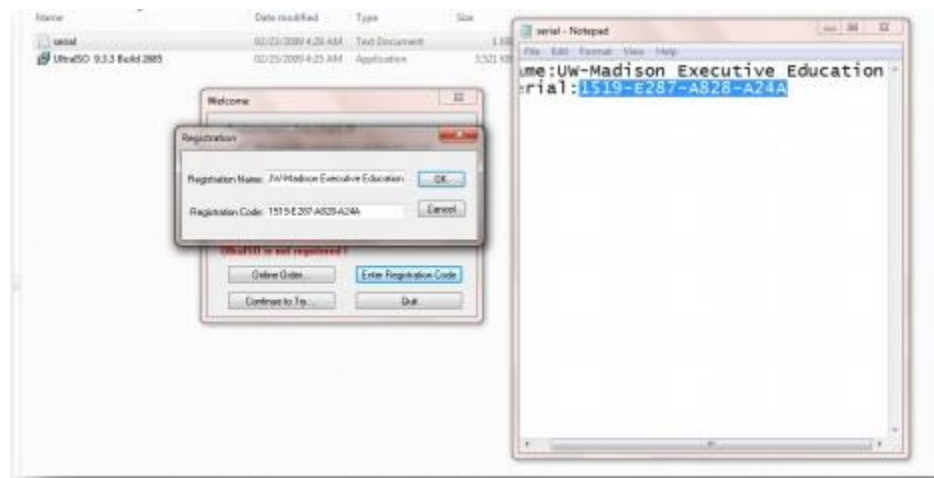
Name | Date modified | Type | Size
serial | 02/23/2009 4:28 AM | Text Document | 1 KB
UltraISO 9.3.3 Build 2685 | 02/23/2009 4:25 AM | Application | 3,521 KB

Welcome

Registration

Registration Name: UW-Madison Executive Education

OK

Registration Code: 1519-E287-A828-A24A

Cancel

UltraISO is not registered !

Online Order...

Enter Registration Code

Continue to Try...

Quit

serial - Notepad

File Edit Format View Help

me:UW-Madison Executive Education
erial:1519-E287-A828-A24A